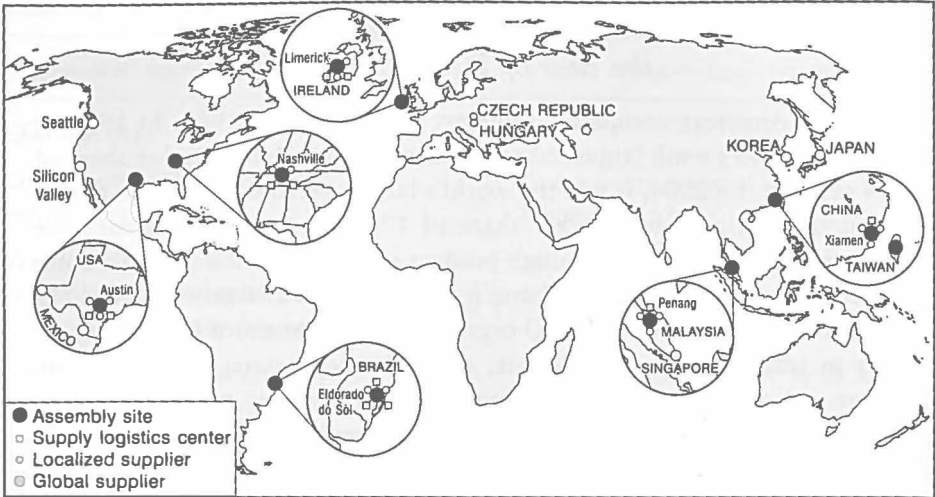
Limerick
IRELAND
CZECH REPUBLIC
HUNGARY
Seattle
Nashville
KOREA
JAPAN
Silicon Valley
CHINA
Xiamen
TAIWAN
USA
Austin
MEXICO
Penang
MALAYSIA
SINGAPORE
BRAZIL
Eldorado do Sol

● Assembly site
▫ Supply logistics center
◦ Localized supplier
◦ Global supplier